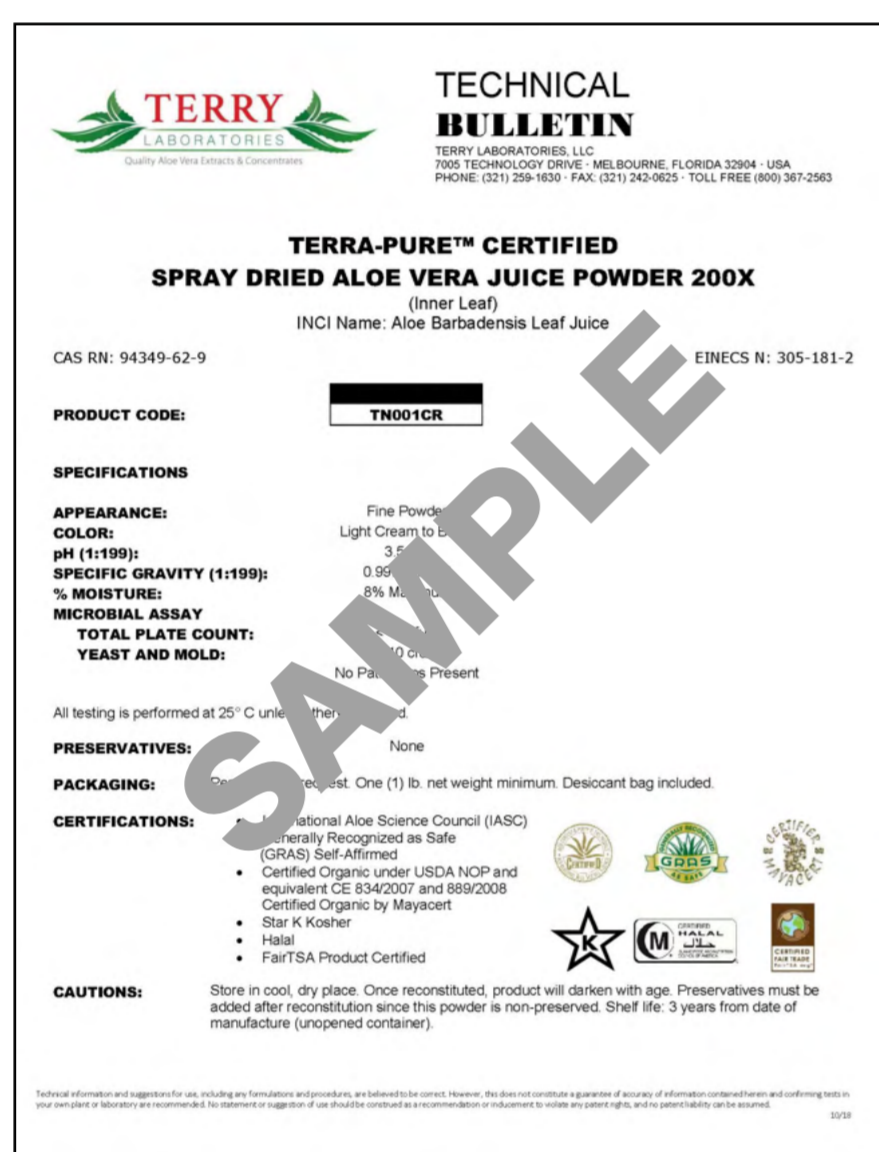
TERRY
LABORATORIES
Quality Aloe Vera Extracts & Concentrates

TECHNICAL
BULLETIN
TERRY LABORATORIES, LLC
7005 TECHNOLOGY DRIVE · MELBOURNE, FLORIDA 32904 · USA
PHONE: (321) 259-1630 · FAX: (321) 242-0625 · TOLL FREE (800) 367-2563

TERRA-PURE™ CERTIFIED
SPRAY DRIED ALOE VERA JUICE POWDER 200X
(Inner Leaf)
INCI Name: Aloe Barbadensis Leaf Juice

CAS RN: 94349-62-9

EINECS N: 305-181-2

PRODUCT CODE: TN001CR

SPECIFICATIONS

APPEARANCE: Fine Powde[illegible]
COLOR: Light Cream to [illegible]
pH (1:199): 3.5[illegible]
SPECIFIC GRAVITY (1:199): 0.99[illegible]
% MOISTURE: 8% Ma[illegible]
MICROBIAL ASSAY
TOTAL PLATE COUNT: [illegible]
YEAST AND MOLD: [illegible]
No Pat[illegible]s Present

All testing is performed at 25° C unle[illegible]ther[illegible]d.

PRESERVATIVES: None

PACKAGING: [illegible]re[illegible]est. One (1) lb. net weight minimum. Desiccant bag included.

CERTIFICATIONS:
• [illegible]national Aloe Science Council (IASC)
• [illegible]enerally Recognized as Safe (GRAS) Self-Affirmed
• Certified Organic under USDA NOP and equivalent CE 834/2007 and 889/2008 Certified Organic by Mayacert
• Star K Kosher
• Halal
• FairTSA Product Certified

CERTIFIED
GRAS
CERTIFIED MAYACERT
K
HALAL
CERTIFIED FAIR TRADE

CAUTIONS: Store in cool, dry place. Once reconstituted, product will darken with age. Preservatives must be added after reconstitution since this powder is non-preserved. Shelf life: 3 years from date of manufacture (unopened container).

SAMPLE

Technical information and suggestions for use, including any formulations and procedures, are believed to be correct. However, this does not constitute a guarantee of accuracy of information contained herein and confirming tests in your own plant or laboratory are recommended. No statement or suggestion of use should be construed as a recommendation or inducement to violate any patent rights, and no patent liability can be assumed.

10/18